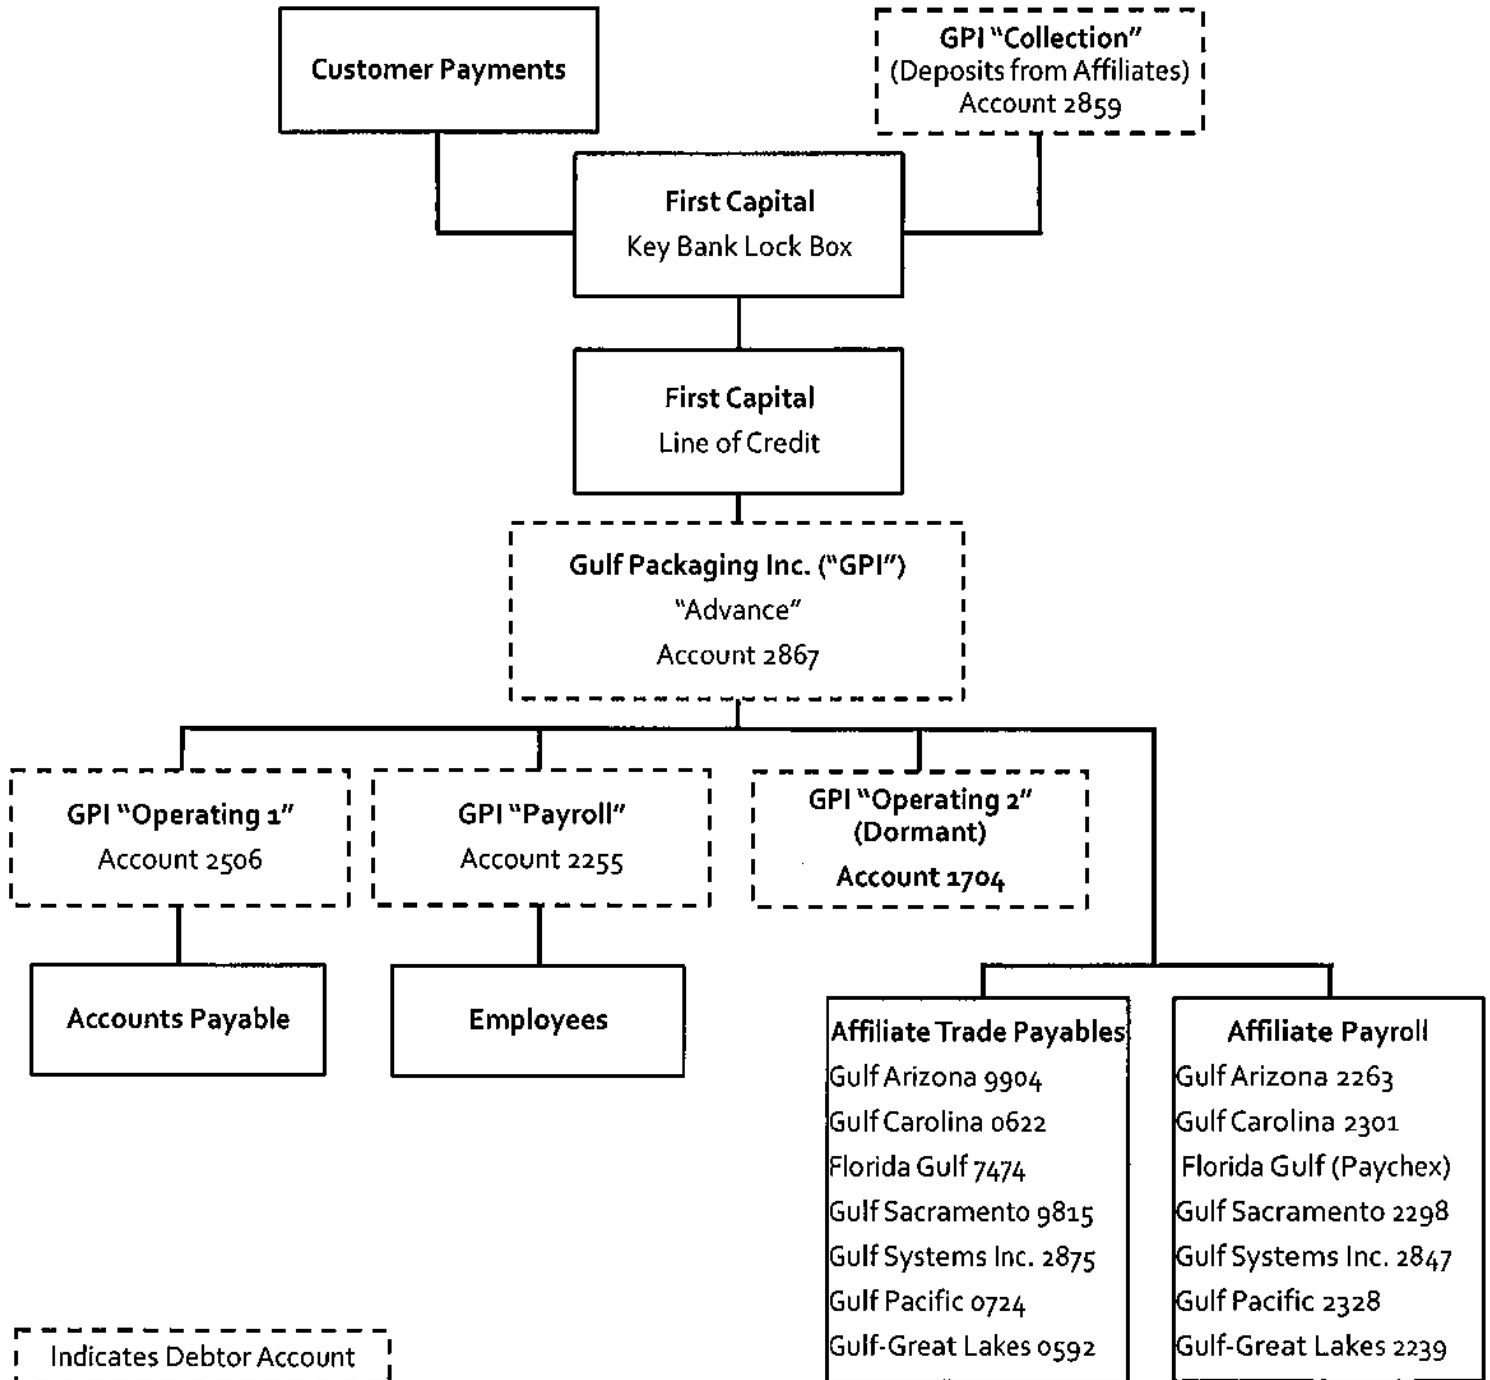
Customer Payments

GPI "Collection"
(Deposits from Affiliates)
Account 2859

First Capital
Key Bank Lock Box

First Capital
Line of Credit

Gulf Packaging Inc. ("GPI")
"Advance"
Account 2867

GPI "Operating 1"
Account 2506

GPI "Payroll"
Account 2255

GPI "Operating 2"
(Dormant)
Account 1704

Accounts Payable

Employees

Affiliate Trade Payables
Gulf Arizona 9904
Gulf Carolina 0622
Florida Gulf 7474
Gulf Sacramento 9815
Gulf Systems Inc. 2875
Gulf Pacific 0724
Gulf-Great Lakes 0592

Affiliate Payroll
Gulf Arizona 2263
Gulf Carolina 2301
Florida Gulf (Paychex)
Gulf Sacramento 2298
Gulf Systems Inc. 2847
Gulf Pacific 2328
Gulf-Great Lakes 2239

Indicates Debtor Account